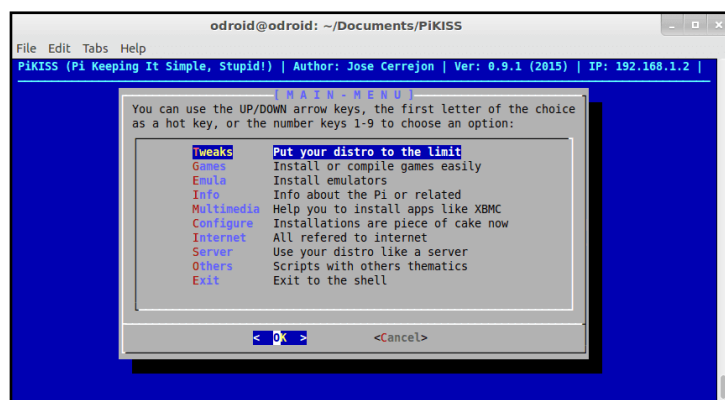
odroid@odroid: ~/Documents/PiKISS

File Edit Tabs Help

PiKISS (Pi Keeping It Simple, Stupid!) | Author: Jose Cerrejon | Ver: 0.9.1 (2015) | IP: 192.168.1.2 |

[ M A I N - M E N U ]

You can use the UP/DOWN arrow keys, the first letter of the choice as a hot key, or the number keys 1-9 to choose an option:

| | |
|---|---|
| Tweaks | Put your distro to the limit |
| Games | Install or compile games easily |
| Emula | Install emulators |
| Info | Info about the Pi or related |
| Multimedia | Help you to install apps like XBMC |
| Configure | Installations are piece of cake now |
| Internet | All refered to internet |
| Server | Use your distro like a server |
| Others | Scripts with others thematics |
| Exit | Exit to the shell |

< OK > <Cancel>